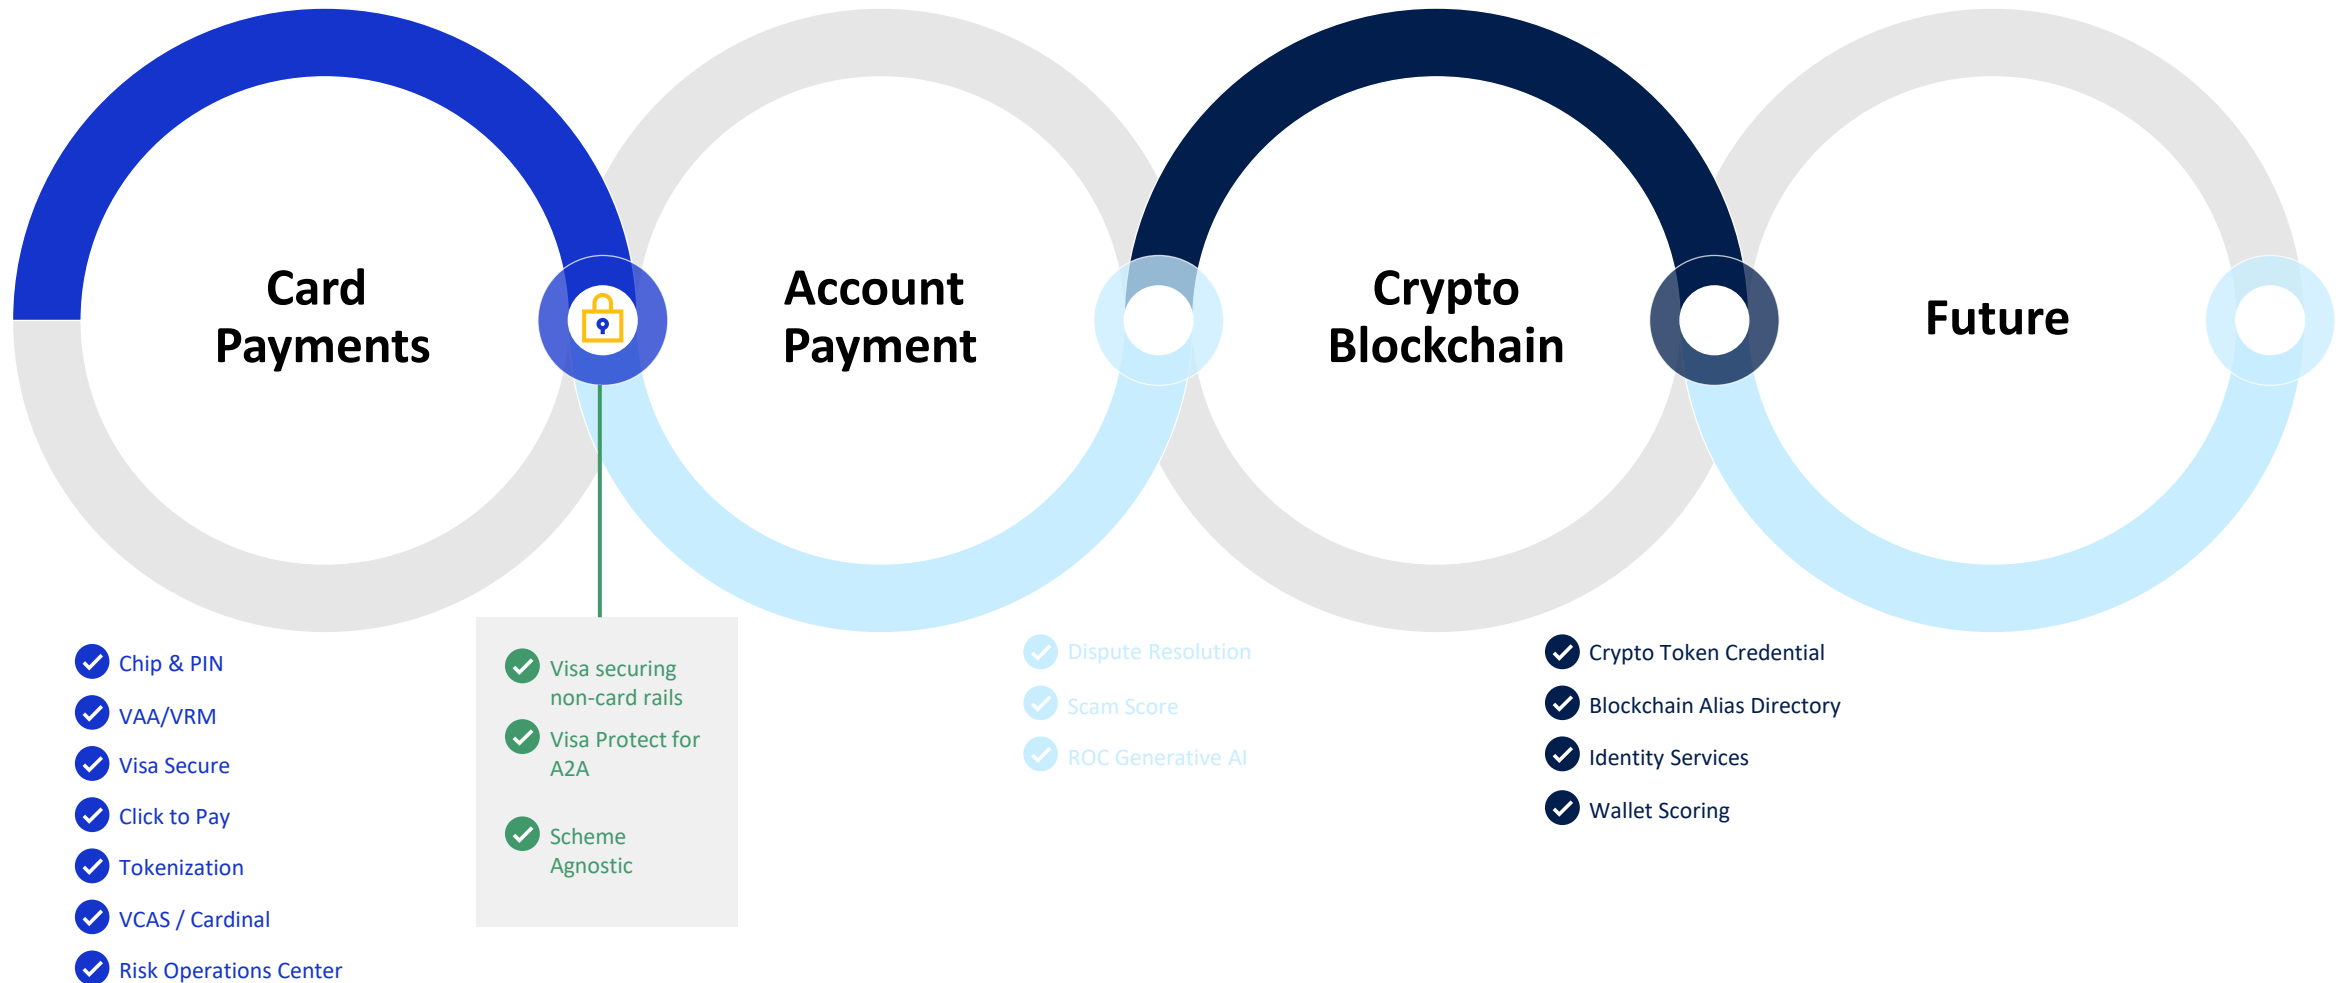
Card Payments

Account Payment

Crypto Blockchain

Future

Chip & PIN
VAA/VRM
Visa Secure
Click to Pay
Tokenization
VCAS / Cardinal
Risk Operations Center

Visa securing non-card rails
Visa Protect for A2A
Scheme Agnostic

Dispute Resolution
Scam Score
ROC Generative AI

Crypto Token Credential
Blockchain Alias Directory
Identity Services
Wallet Scoring